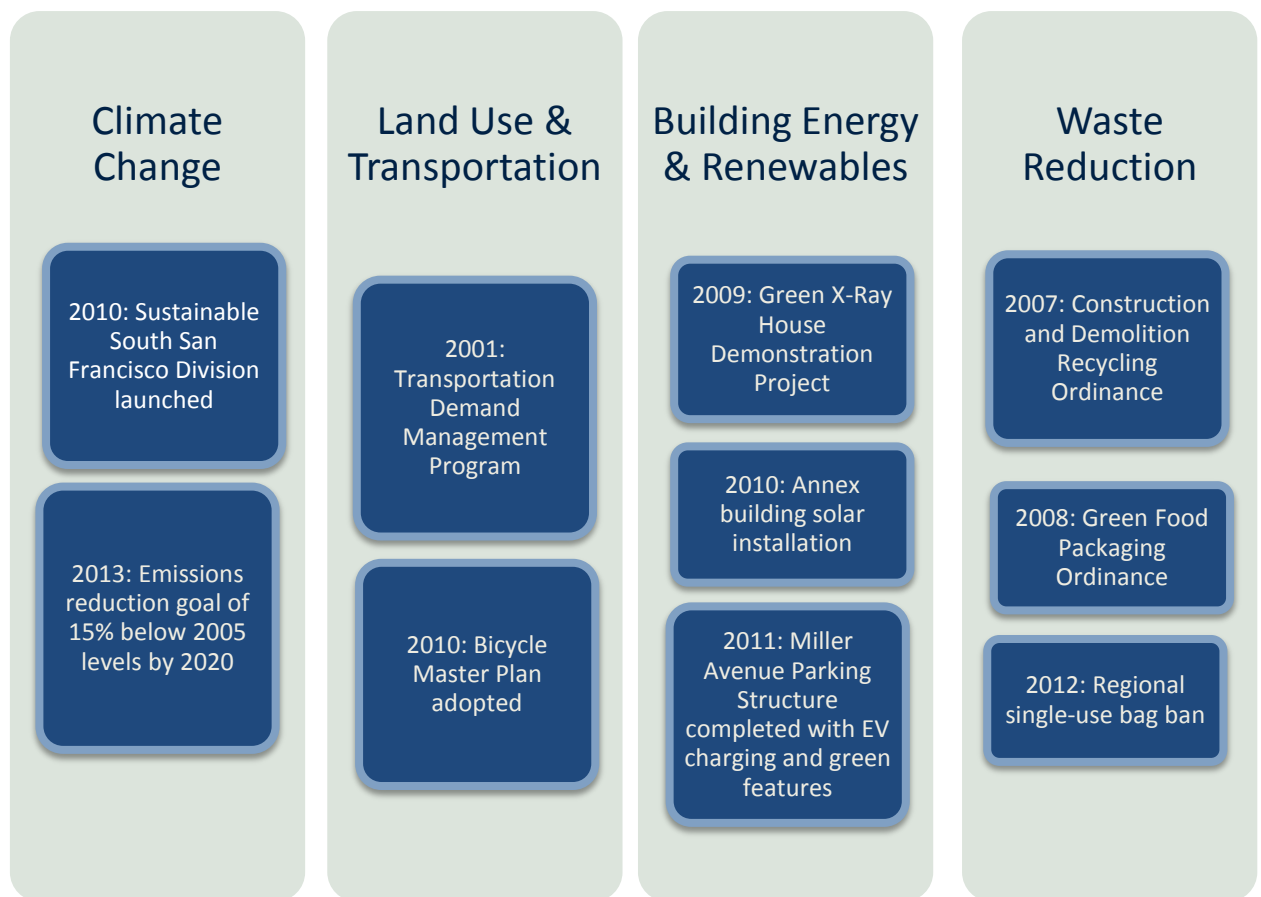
Climate Change

2010: Sustainable South San Francisco Division launched

2013: Emissions reduction goal of 15% below 2005 levels by 2020

Land Use & Transportation

2001: Transportation Demand Management Program

2010: Bicycle Master Plan adopted

Building Energy & Renewables

2009: Green X-Ray House Demonstration Project

2010: Annex building solar installation

2011: Miller Avenue Parking Structure completed with EV charging and green features

Waste Reduction

2007: Construction and Demolition Recycling Ordinance

2008: Green Food Packaging Ordinance

2012: Regional single-use bag ban